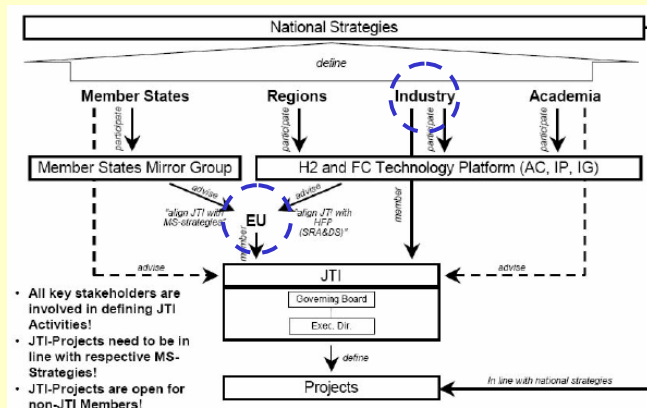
National Strategies

define

Member States

Regions

Industry

Academia

participate

participate

participate

participate

Member States Mirror Group

H2 and FC Technology Platform (AC, IP, IG)

advise

advise

"align JTI with MS-strategies"

"align JTI with HFP (SRA&DS)"

EU

member

member

advise

advise

JTI

Governing Board

Exec. Dir.

define

Projects

In line with national strategies

- All key stakeholders are involved in defining JTI Activities!
- JTI-Projects need to be in line with respective MS-Strategies!
- JTI-Projects are open for non-JTI Members!